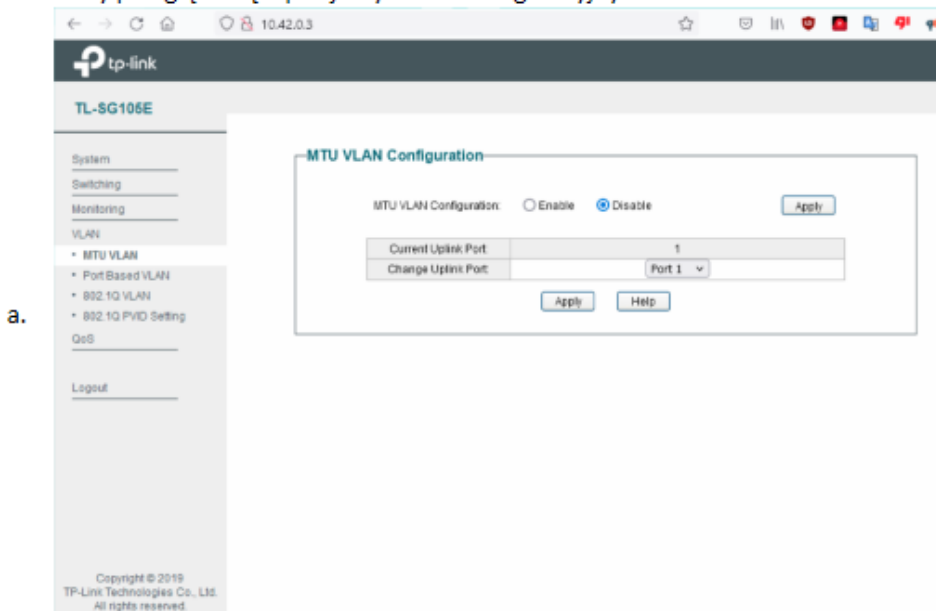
10.42.0.3

tp-link

TL-SG105E

System
Switching
Monitoring
VLAN
• MTU VLAN
• Port Based VLAN
• 802.1Q VLAN
• 802.1Q PVID Setting
QoS

Logout

Copyright © 2019
TP-Link Technologies Co., Ltd.
All rights reserved.

a.

MTU VLAN Configuration

MTU VLAN Configuration: Enable Disable Apply

| Current Uplink Port | 1 |
|---|---|
| Change Uplink Port | Port 1 |

Apply Help